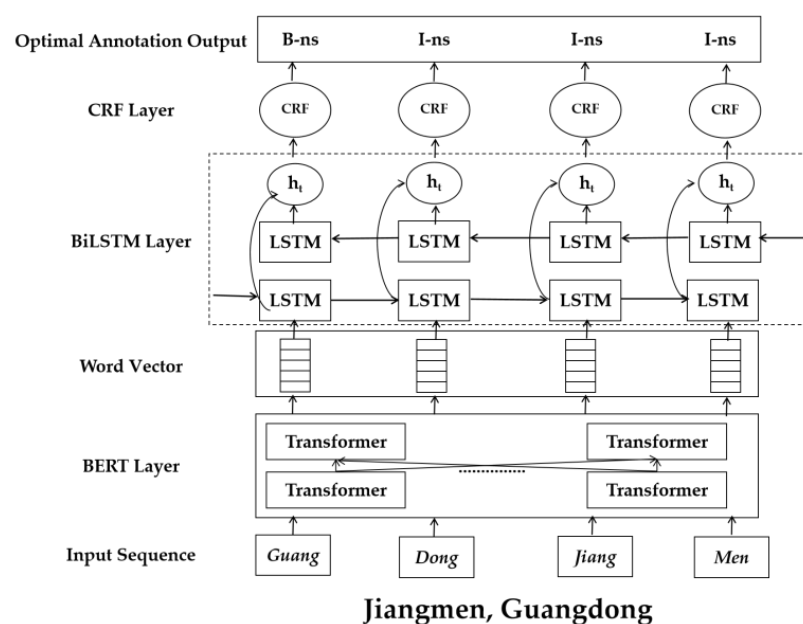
Optimal Annotation Output
B-ns
I-ns
I-ns
I-ns

CRF Layer
CRF
CRF
CRF
CRF

$h_t$
$h_t$
$h_t$
$h_t$

BiLSTM Layer
LSTM
LSTM
LSTM
LSTM
LSTM
LSTM
LSTM
LSTM

Word Vector

BERT Layer
Transformer
Transformer
Transformer
Transformer

Input Sequence
Guang
Dong
Jiang
Men

Jiangmen, Guangdong